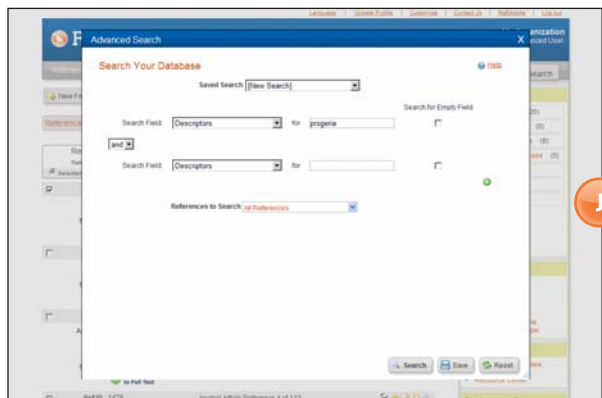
Language | Update Profile | Customize | Contact Us | RefWorks | Log out

Advanced Search

X

Search Your Database

Help

Saved Search [New Search]

Search for Empty Field

Search Field Descriptors for progeria

and

Search Field Descriptors for

References to Search All References

Search

Save

Reset

to Full Text